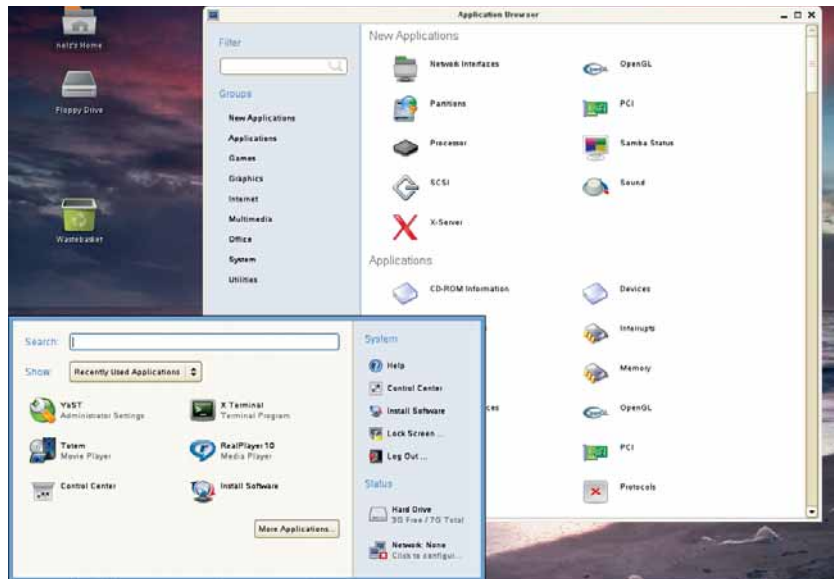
nald's Home

Floppy Drive

Wastebasket

Application Browser

Filter

Groups

New Applications
Applications
Games
Graphics
Internet
Multimedia
Office
System
Utilities

New Applications

Network Interfaces
OpenGL
Partitions
PCI
Processor
Samba Status
SCSI
Sound
X-Server

Applications

CD-ROM Information
Devices
Interrupts
Memory
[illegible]ces
OpenGL
PCI
Protocols

Search:

Show: Recently Used Applications

YaST
Administrator Settings

X Terminal
Terminal Program

Totem
Movie Player

RealPlayer 10
Media Player

Control Center

Install Software

More Applications...

System

Help
Control Center
Install Software
Lock Screen...
Log Out...

Status

Hard Drive
3G Free / 7G Total

Network: None
Click to configur...